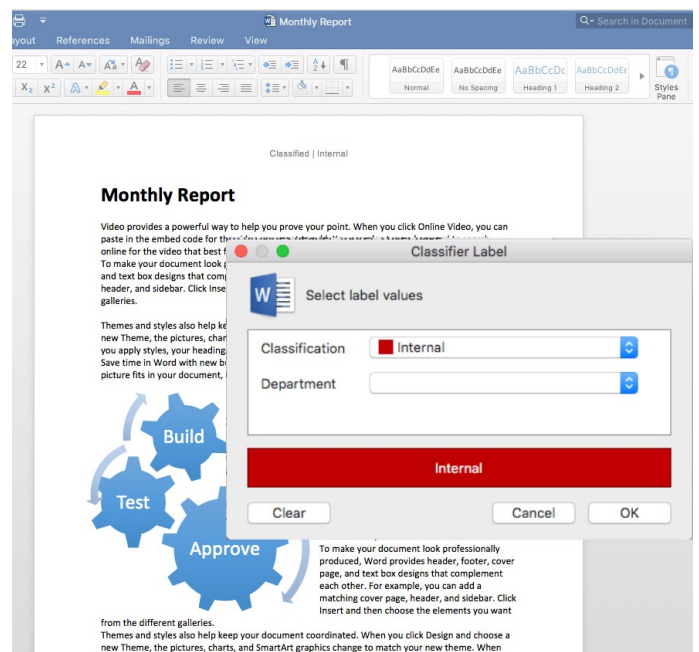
Monthly Report
Search in Document
ayout References Mailings Review View
22
AaBbCcDdEe Normal
AaBbCcDdEe No Spacing
AaBbCcDc Heading 1
AaBbCcDdEe Heading 2
Styles Pane

Classified | Internal

Monthly Report

Video provides a powerful way to help you prove your point. When you click Online Video, you can paste in the embed code for th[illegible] online for the video that best f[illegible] To make your document look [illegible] and text box designs that com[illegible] header, and sidebar. Click Inse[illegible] galleries.

Themes and styles also help ke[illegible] new Theme, the pictures, char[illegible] you apply styles, your heading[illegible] Save time in Word with new b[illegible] picture fits in your document, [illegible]

Build
Test
Approve

Classifier Label
Select label values
Classification
Internal
Department
Internal
Clear
Cancel
OK

To make your document look professionally produced, Word provides header, footer, cover page, and text box designs that complement each other. For example, you can add a matching cover page, header, and sidebar. Click Insert and then choose the elements you want from the different galleries.
Themes and styles also help keep your document coordinated. When you click Design and choose a new Theme, the pictures, charts, and SmartArt graphics change to match your new theme. When